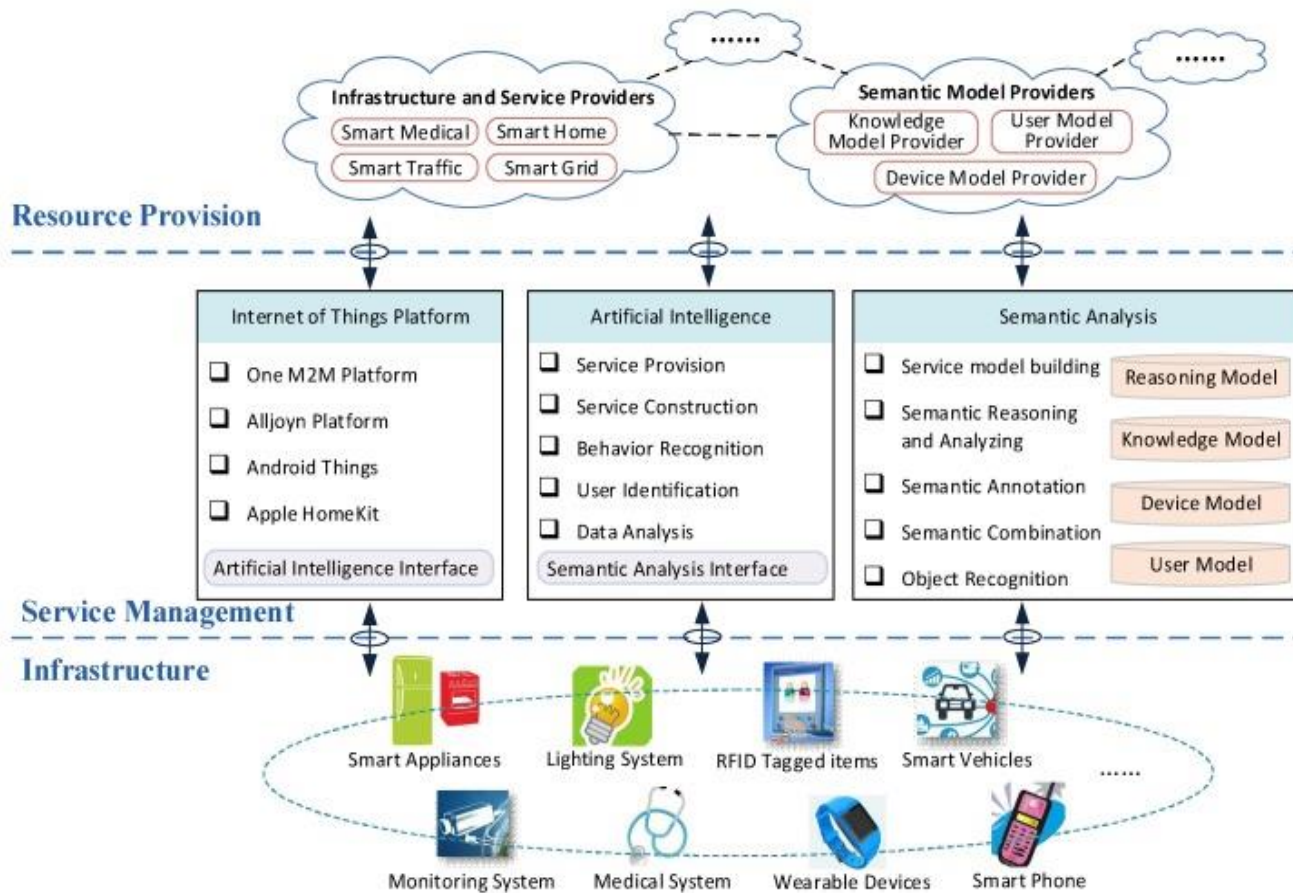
.......

.......

Infrastructure and Service Providers

Smart Medical

Smart Home

Smart Traffic

Smart Grid

Semantic Model Providers

Knowledge Model Provider

User Model Provider

Device Model Provider

Resource Provision

Internet of Things Platform

❑ One M2M Platform

❑ Alljoyn Platform

❑ Android Things

❑ Apple HomeKit

Artificial Intelligence Interface

Artificial Intelligence

❑ Service Provision

❑ Service Construction

❑ Behavior Recognition

❑ User Identification

❑ Data Analysis

Semantic Analysis Interface

Semantic Analysis

❑ Service model building

❑ Semantic Reasoning and Analyzing

❑ Semantic Annotation

❑ Semantic Combination

❑ Object Recognition

Reasoning Model

Knowledge Model

Device Model

User Model

Service Management

Infrastructure

Smart Appliances

Lighting System

RFID Tagged items

Smart Vehicles

......

Monitoring System

Medical System

Wearable Devices

Smart Phone